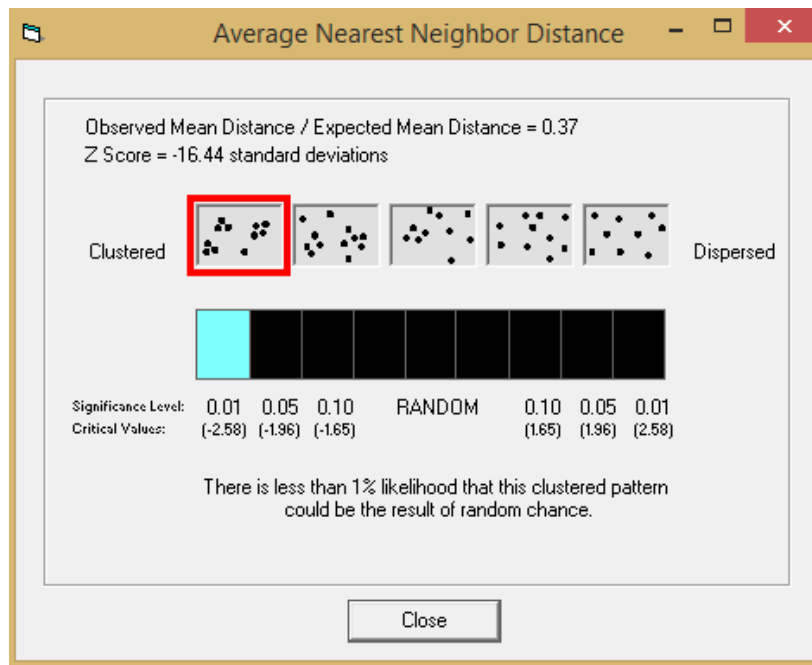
Average Nearest Neighbor Distance

Observed Mean Distance / Expected Mean Distance = 0.37
Z Score = -16.44 standard deviations

Clustered

Dispersed

Significance Level: 0.01 0.05 0.10 RANDOM 0.10 0.05 0.01
Critical Values: (-2.58) (-1.96) (-1.65) (1.65) (1.96) (2.58)

There is less than 1% likelihood that this clustered pattern could be the result of random chance.

Close